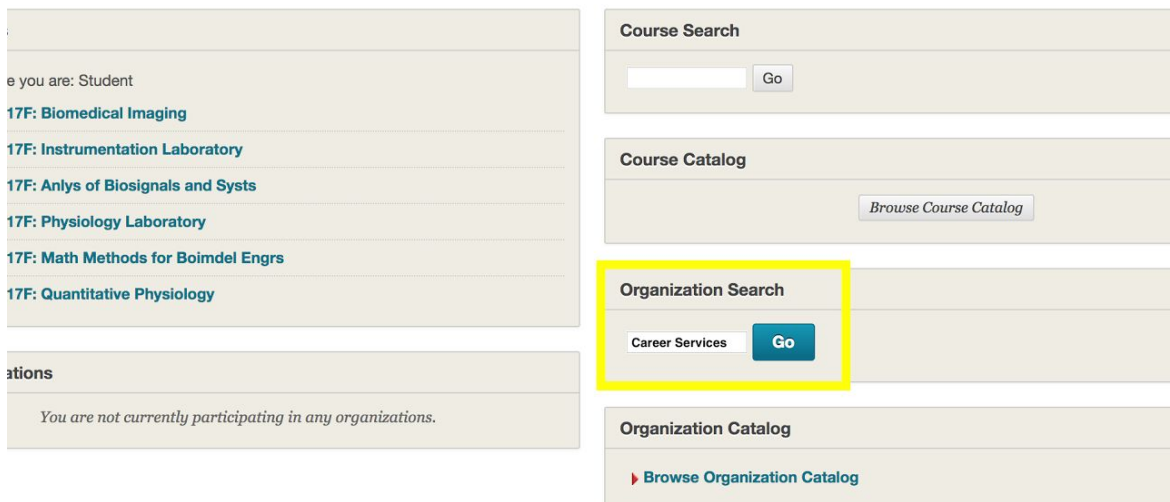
s

e you are: Student

17F: Biomedical Imaging

17F: Instrumentation Laboratory

17F: Anlys of Biosignals and Systs

17F: Physiology Laboratory

17F: Math Methods for Boimdel Engrs

17F: Quantitative Physiology

ations

You are not currently participating in any organizations.

Course Search

Go

Course Catalog

Browse Course Catalog

Organization Search

Career Services

Go

Organization Catalog

Browse Organization Catalog